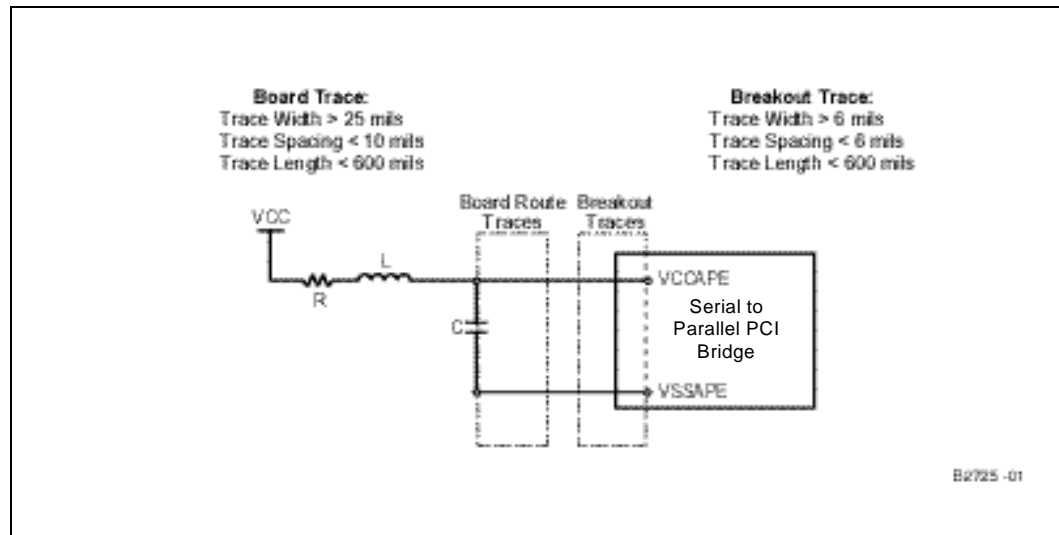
Board Trace:
Trace Width > 25 mils
Trace Spacing < 10 mils
Trace Length < 600 mils

Breakout Trace:
Trace Width > 6 mils
Trace Spacing < 6 mils
Trace Length < 600 mils

VCC

R

L

Board Route Traces

Breakout Traces

C

VCCAPE

Serial to Parallel PCI Bridge

VSSAPE

B2725 -01